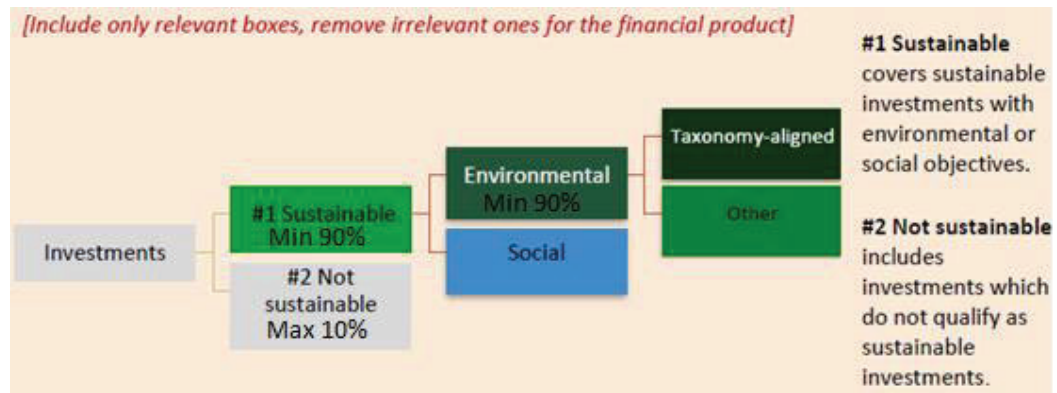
[Include only relevant boxes, remove irrelevant ones for the financial product]

Investments

#1 Sustainable Min 90%

#2 Not sustainable Max 10%

Environmental Min 90%

Social

Taxonomy-aligned

Other

**#1 Sustainable** covers sustainable investments with environmental or social objectives.

**#2 Not sustainable** includes investments which do not qualify as sustainable investments.